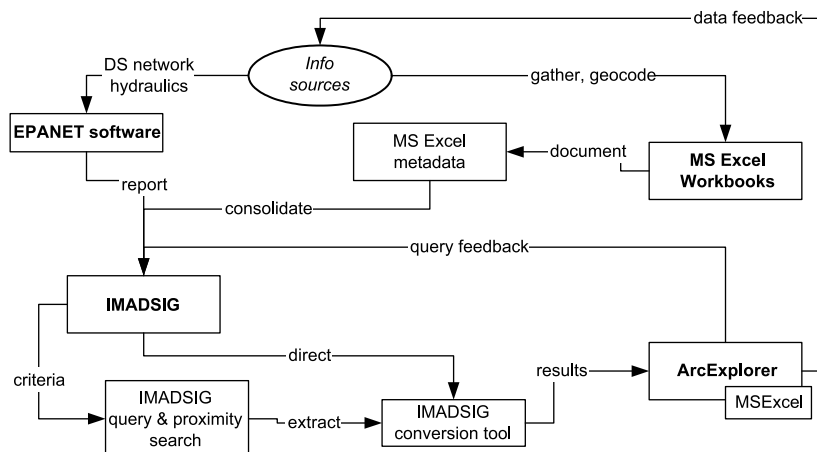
data feedback

Info sources

DS network hydraulics

gather, geocode

EPANET software

MS Excel metadata

document

MS Excel Workbooks

report

consolidate

query feedback

IMADSIG

direct

criteria

results

ArcExplorer

MSExcel

IMADSIG query & proximity search

extract

IMADSIG conversion tool